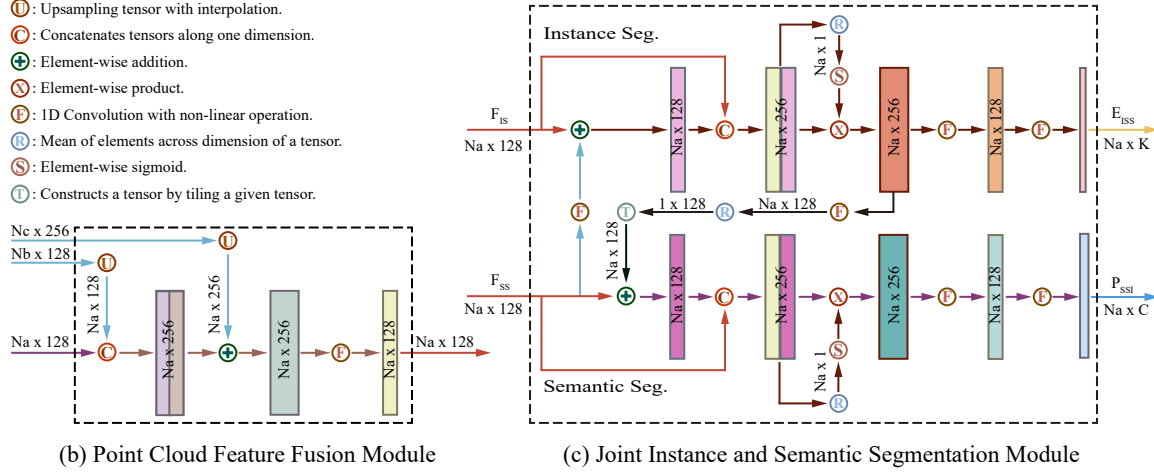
U : Upsampling tensor with interpolation.
C : Concatenates tensors along one dimension.
+ : Element-wise addition.
X : Element-wise product.
F : 1D Convolution with non-linear operation.
R : Mean of elements across dimension of a tensor.
S : Element-wise sigmoid.
T : Constructs a tensor by tiling a given tensor.

Nc x 256
Nb x 128
U
U
Na x 128
Na x 256
Na x 128
C
Na x 256
+
Na x 256
F
Na x 128
Na x 128

(b) Point Cloud Feature Fusion Module

Instance Seg.
R
Na x 1
S
$F_{IS}$
Na x 128
+
Na x 128
C
Na x 256
X
Na x 256
F
Na x 128
F
$E_{ISS}$
Na x K
F
T
1 x 128
R
Na x 128
F
Na x 128
$F_{SS}$
Na x 128
+
Na x 128
C
Na x 256
X
Na x 256
F
Na x 128
F
$P_{SSI}$
Na x C
S
Na x 1
R
Semantic Seg.

(c) Joint Instance and Semantic Segmentation Module